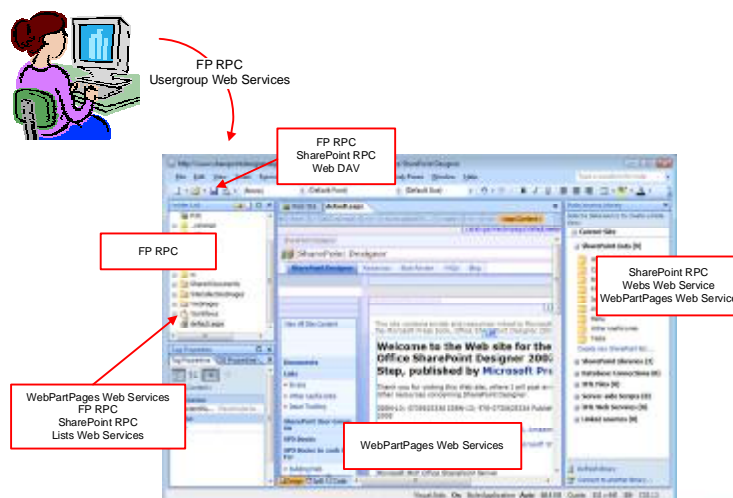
FP RPC
Usergroup Web Services

FP RPC
SharePoint RPC
Web DAV

FP RPC

SharePoint RPC
Webs Web Service
WebPartPages Web Service

WebPartPages Web Services
FP RPC
SharePoint RPC
Lists Web Services

WebPartPages Web Services

Welcome to the Web site for the
Office SharePoint Designer 200
Step, published by Microsoft Pr